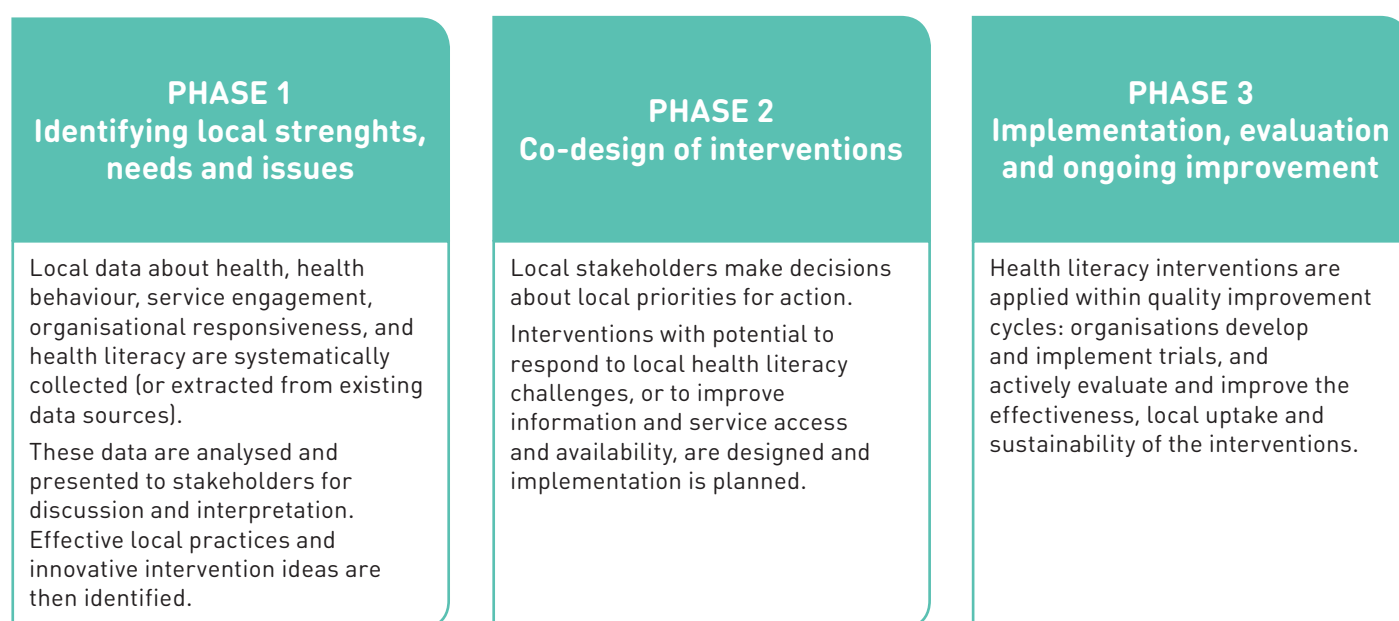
PHASE 1
Identifying local strenghts, needs and issues

Local data about health, health behaviour, service engagement, organisational responsiveness, and health literacy are systematically collected (or extracted from existing data sources).

These data are analysed and presented to stakeholders for discussion and interpretation. Effective local practices and innovative intervention ideas are then identified.

PHASE 2
Co-design of interventions

Local stakeholders make decisions about local priorities for action.

Interventions with potential to respond to local health literacy challenges, or to improve information and service access and availability, are designed and implementation is planned.

PHASE 3
Implementation, evaluation and ongoing improvement

Health literacy interventions are applied within quality improvement cycles: organisations develop and implement trials, and actively evaluate and improve the effectiveness, local uptake and sustainability of the interventions.